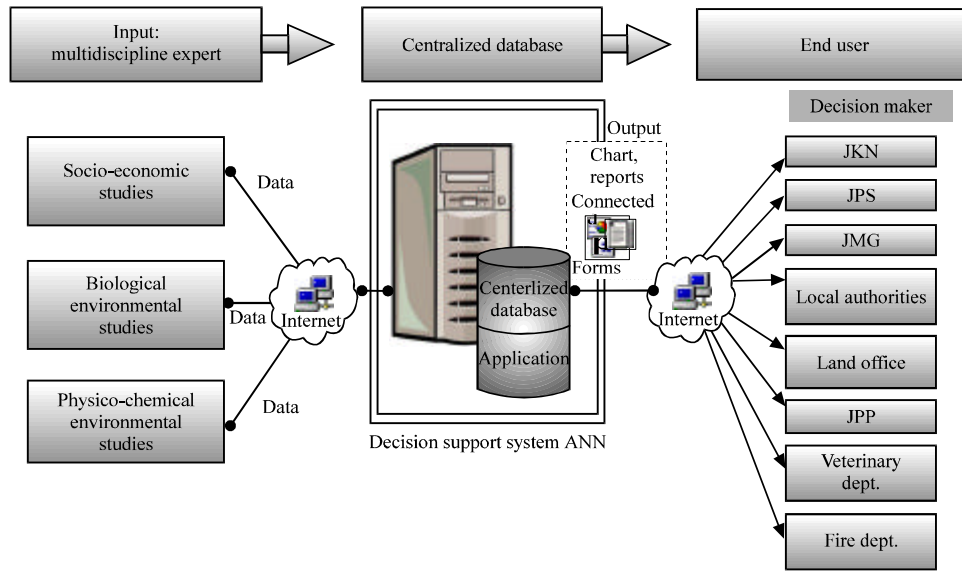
Input: multidiscipline expert

Centralized database

End user

Decision maker

Socio-economic studies

Biological environmental studies

Physico-chemical environmental studies

Data

Data

Data

Internet

Output

Chart, reports

Connected

Forms

Centerlized database

Application

Decision support system ANN

Internet

JKN

JPS

JMG

Local authorities

Land office

JPP

Veterinary dept.

Fire dept.